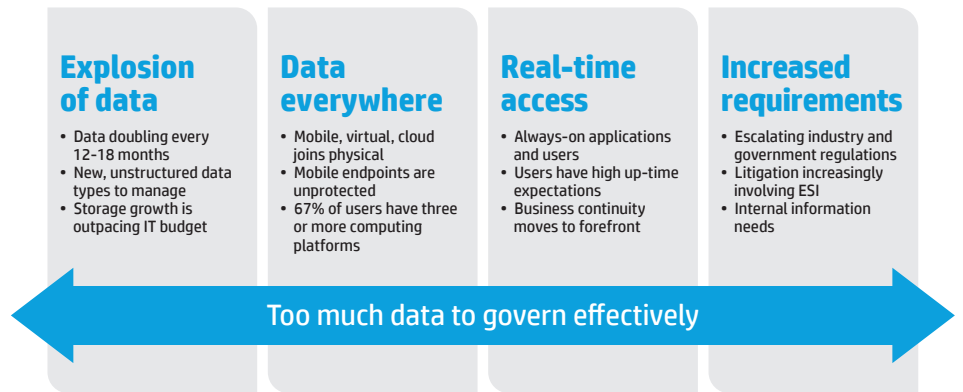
Explosion of data

- Data doubling every 12-18 months
- New, unstructured data types to manage
- Storage growth is outpacing IT budget

Data everywhere

- Mobile, virtual, cloud joins physical
- Mobile endpoints are unprotected
- 67% of users have three or more computing platforms

Real-time access

- Always-on applications and users
- Users have high up-time expectations
- Business continuity moves to forefront

Increased requirements

- Escalating industry and government regulations
- Litigation increasingly involving ESI
- Internal information needs

Too much data to govern effectively